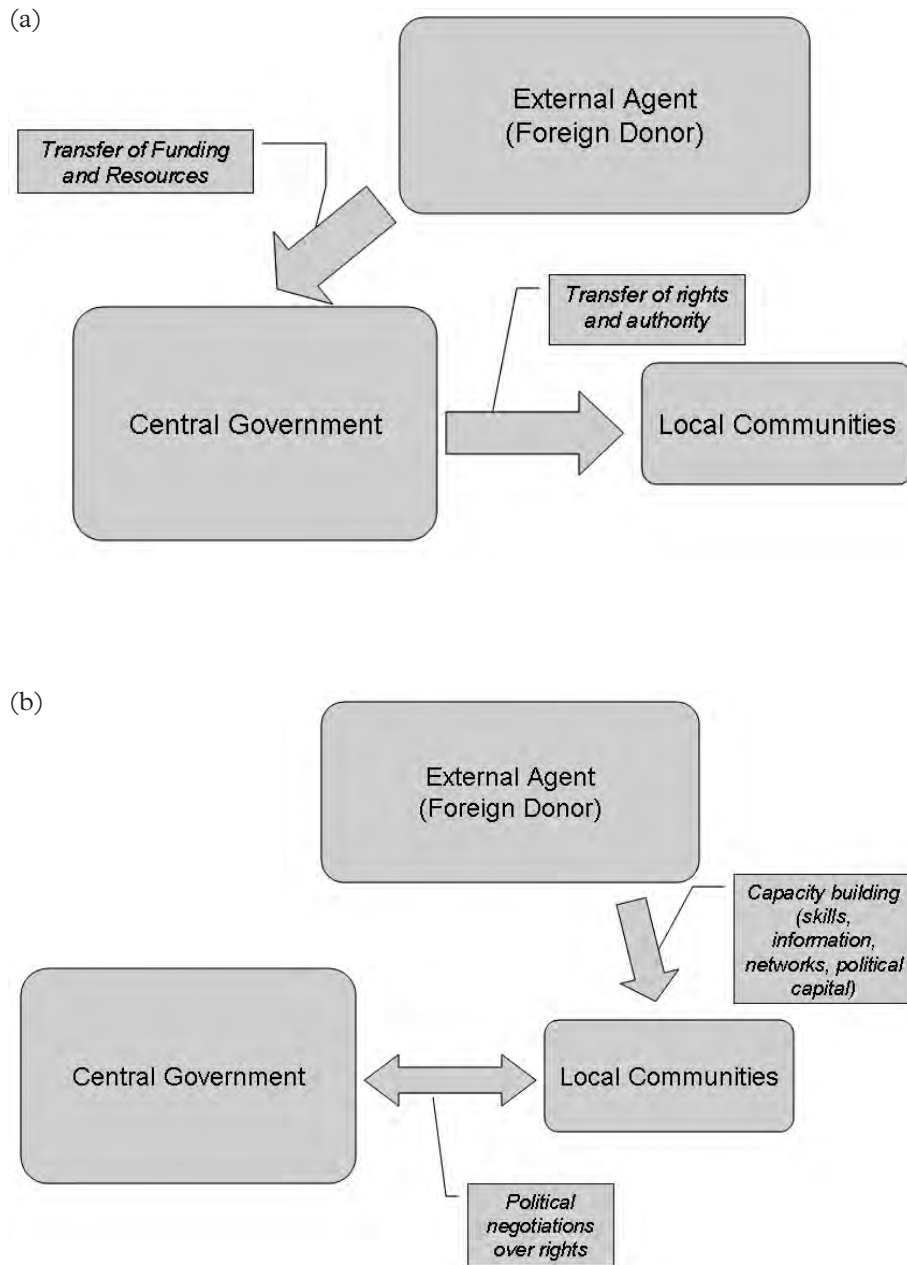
(a)

External Agent (Foreign Donor)

Transfer of Funding and Resources

Transfer of rights and authority

Central Government

Local Communities

(b)

External Agent (Foreign Donor)

Capacity building (skills, information, networks, political capital)

Central Government

Local Communities

Political negotiations over rights